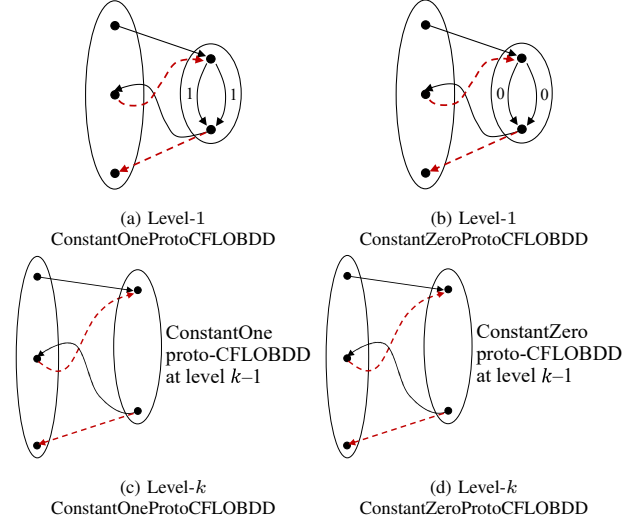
1 1

(a) Level-1 ConstantOneProtoCFLOBDD

0 0

(b) Level-1 ConstantZeroProtoCFLOBDD

ConstantOne proto-CFLOBDD at level $k$–1

(c) Level-$k$ ConstantOneProtoCFLOBDD

ConstantZero proto-CFLOBDD at level $k$–1

(d) Level-$k$ ConstantZeroProtoCFLOBDD